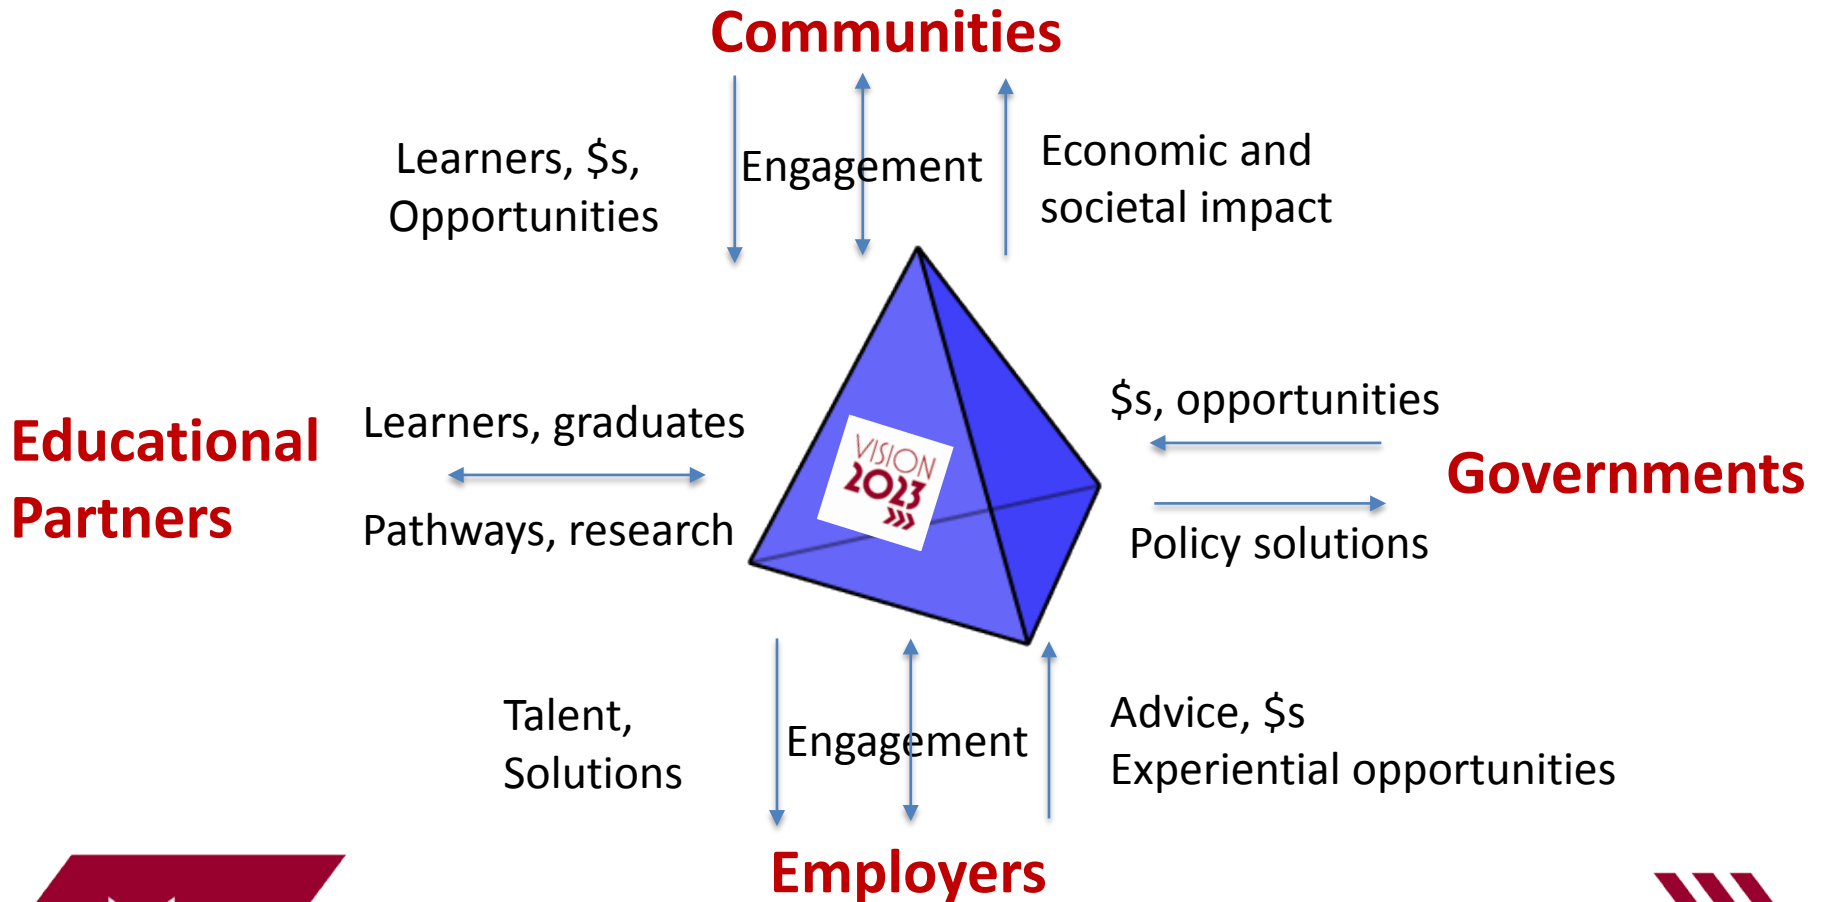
Communities

Learners, \$s, Opportunities

Engagement

Economic and societal impact

Educational Partners

Learners, graduates

Pathways, research

VISION 2023

\$s, opportunities

Governments

Policy solutions

Talent, Solutions

Engagement

Advice, \$s
Experiential opportunities

Employers